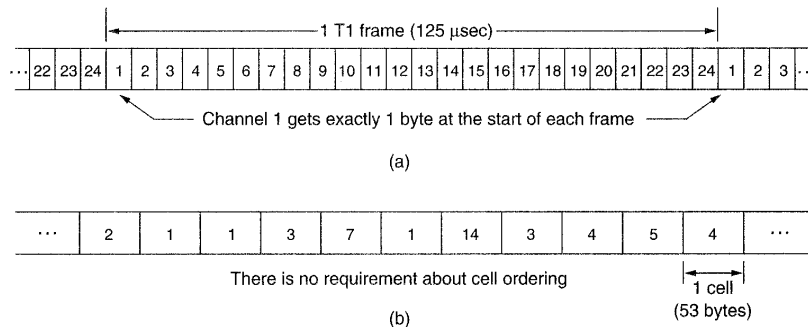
1 T1 frame (125 $\mu$sec)

... 22 23 24 1 2 3 4 5 6 7 8 9 10 11 12 13 14 15 16 17 18 19 20 21 22 23 24 1 2 3 ...

Channel 1 gets exactly 1 byte at the start of each frame

(a)

... 2 1 1 3 7 1 14 3 4 5 4 ...

There is no requirement about cell ordering

1 cell
(53 bytes)

(b)